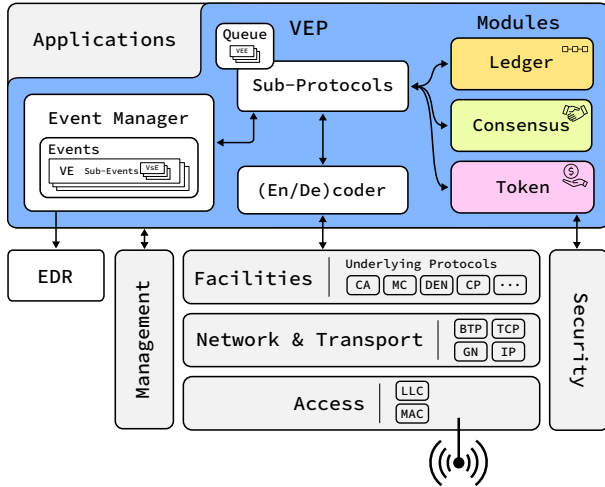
Applications

VEP

Queue
VEE

Sub-Protocols

Modules

Ledger

Consensus

Token

Event Manager

Events

VE Sub-Events VsE

(En/De)coder

EDR

Management

Facilities

Underlying Protocols

CA MC DEN CP ···

Network & Transport

BTP TCP
GN IP

Access

LLC
MAC

Security